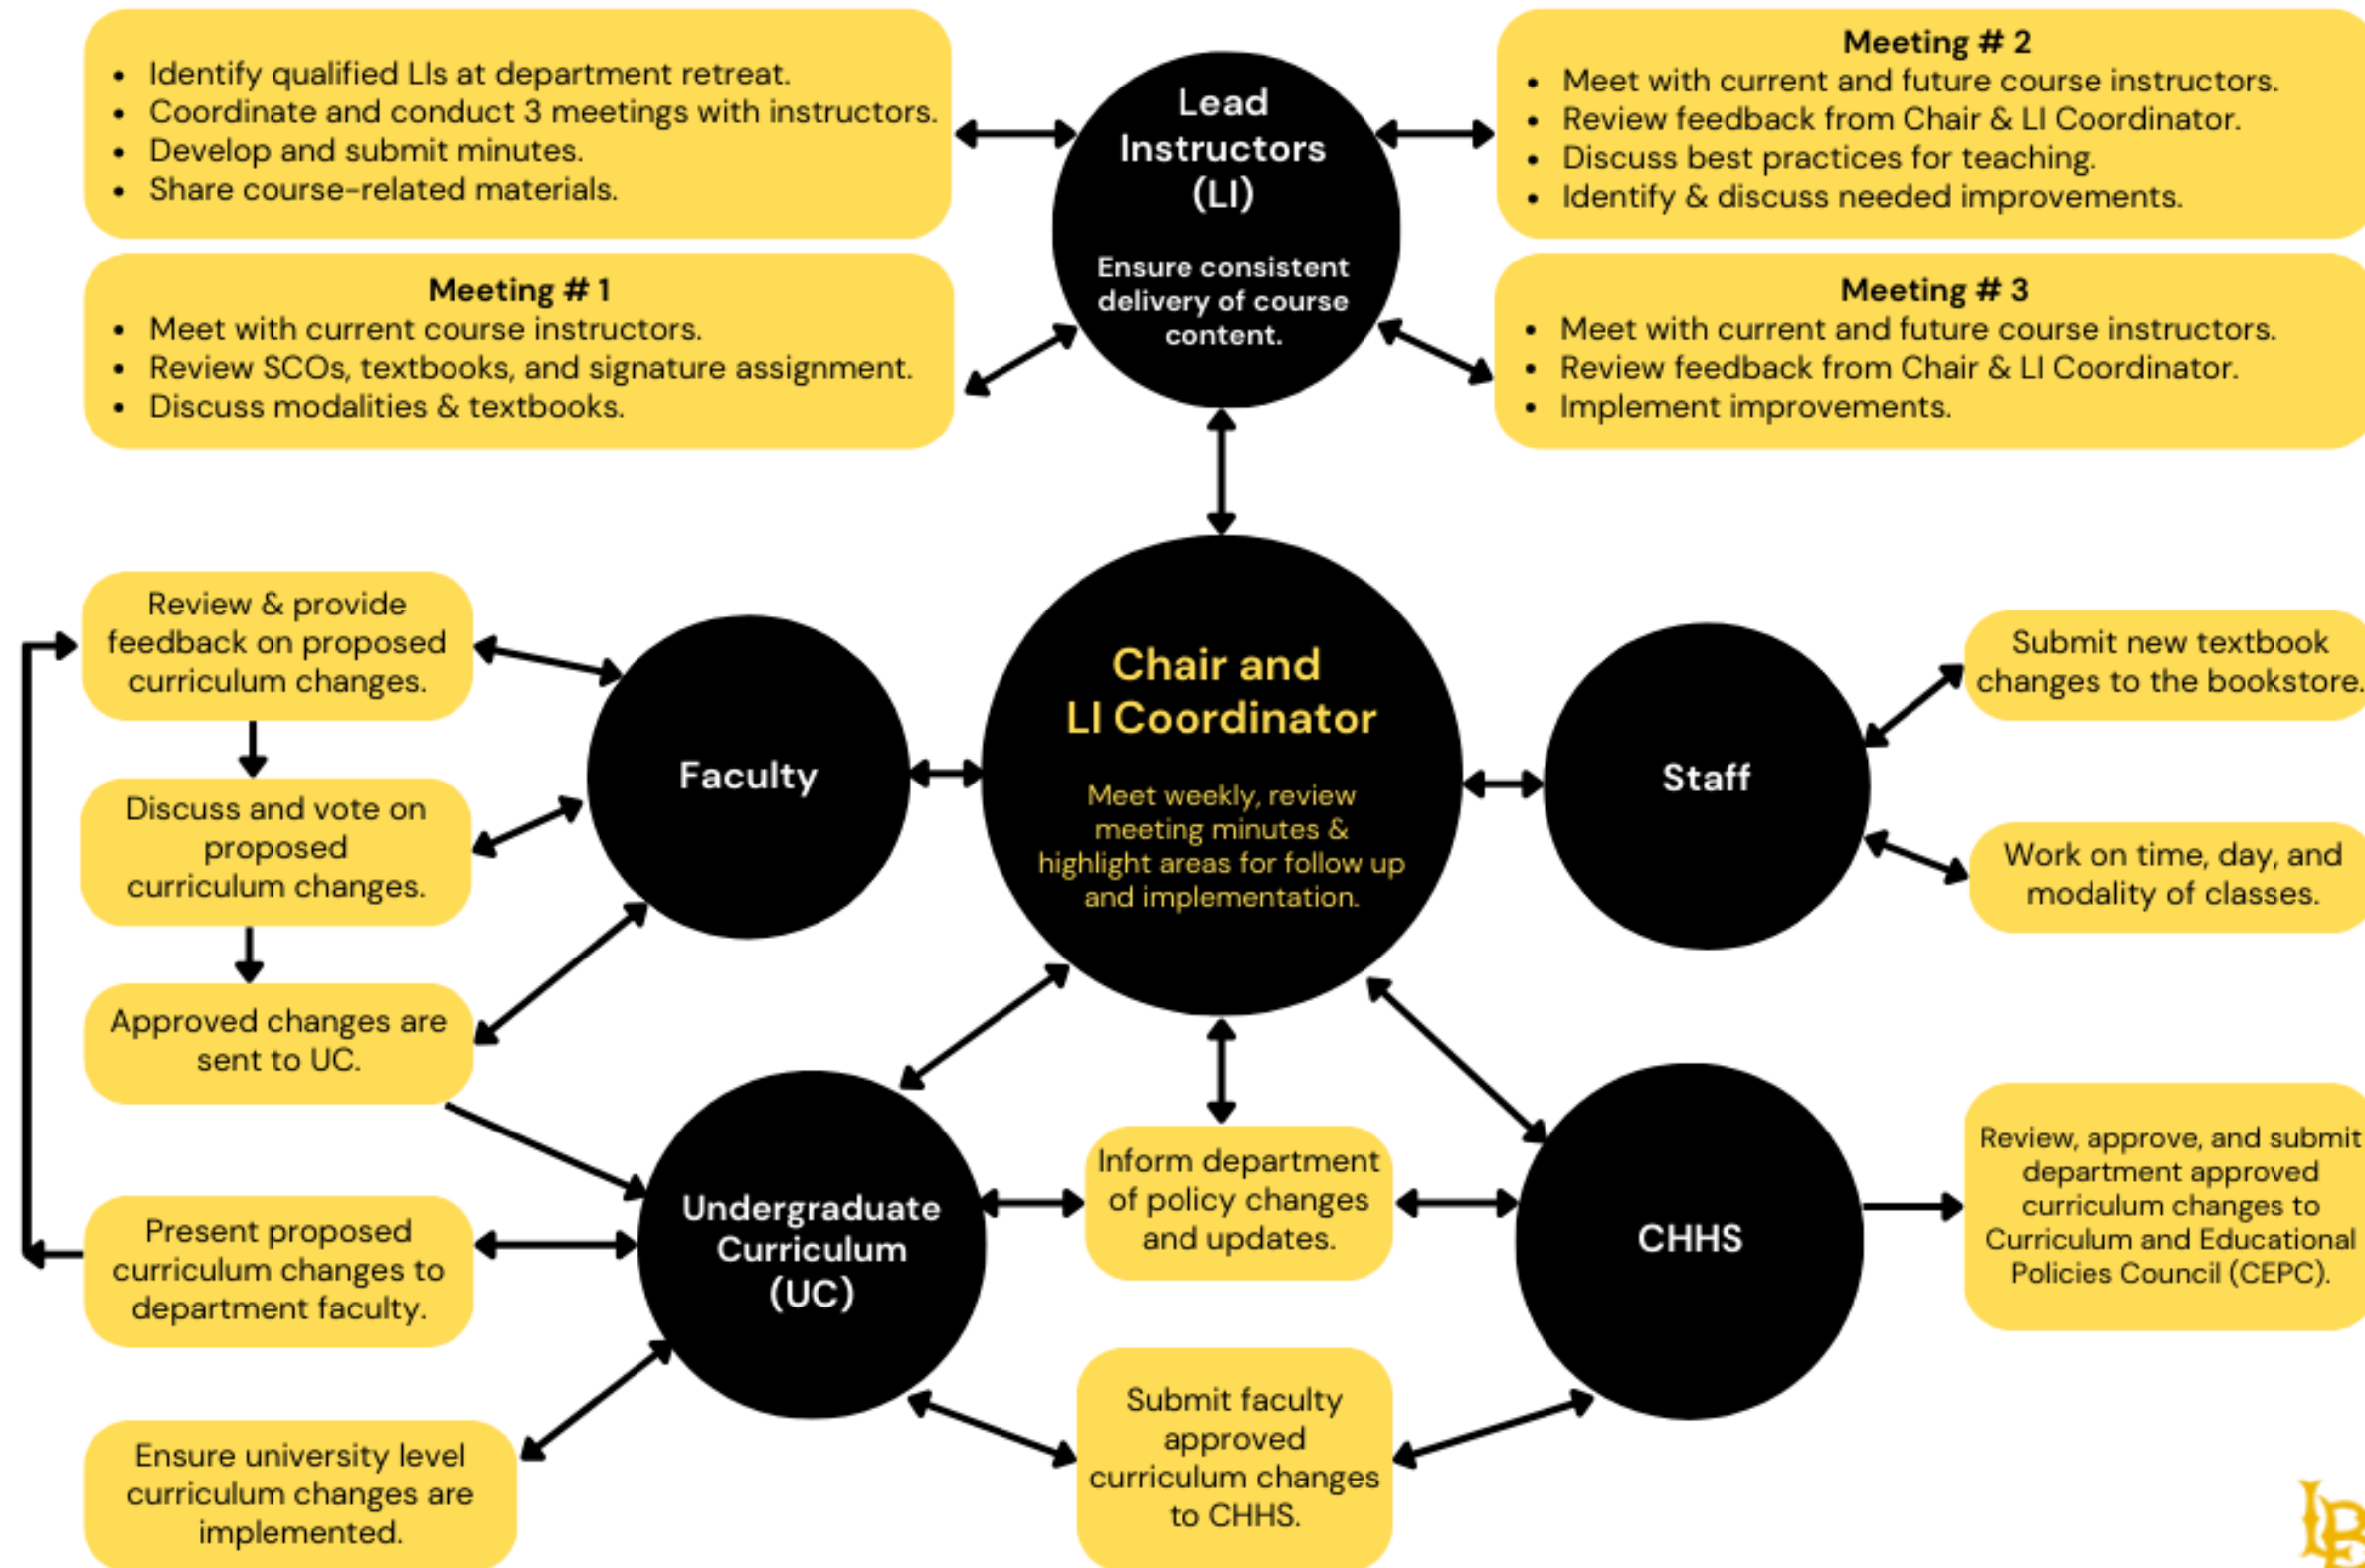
- Identify qualified LIs at department retreat.
- Coordinate and conduct 3 meetings with instructors.
- Develop and submit minutes.
- Share course-related materials.

Lead Instructors (LI)

Ensure consistent delivery of course content.

Meeting # 2
- Meet with current and future course instructors.
- Review feedback from Chair & LI Coordinator.
- Discuss best practices for teaching.
- Identify & discuss needed improvements.

Meeting # 1
- Meet with current course instructors.
- Review SCOs, textbooks, and signature assignment.
- Discuss modalities & textbooks.

Meeting # 3
- Meet with current and future course instructors.
- Review feedback from Chair & LI Coordinator.
- Implement improvements.

Review & provide feedback on proposed curriculum changes.

Discuss and vote on proposed curriculum changes.

Approved changes are sent to UC.

Faculty

Chair and LI Coordinator

Meet weekly, review meeting minutes & highlight areas for follow up and implementation.

Staff

Submit new textbook changes to the bookstore.

Work on time, day, and modality of classes.

Present proposed curriculum changes to department faculty.

Undergraduate Curriculum (UC)

Inform department of policy changes and updates.

CHHS

Review, approve, and submit department approved curriculum changes to Curriculum and Educational Policies Council (CEPC).

Ensure university level curriculum changes are implemented.

Submit faculty approved curriculum changes to CHHS.

LB